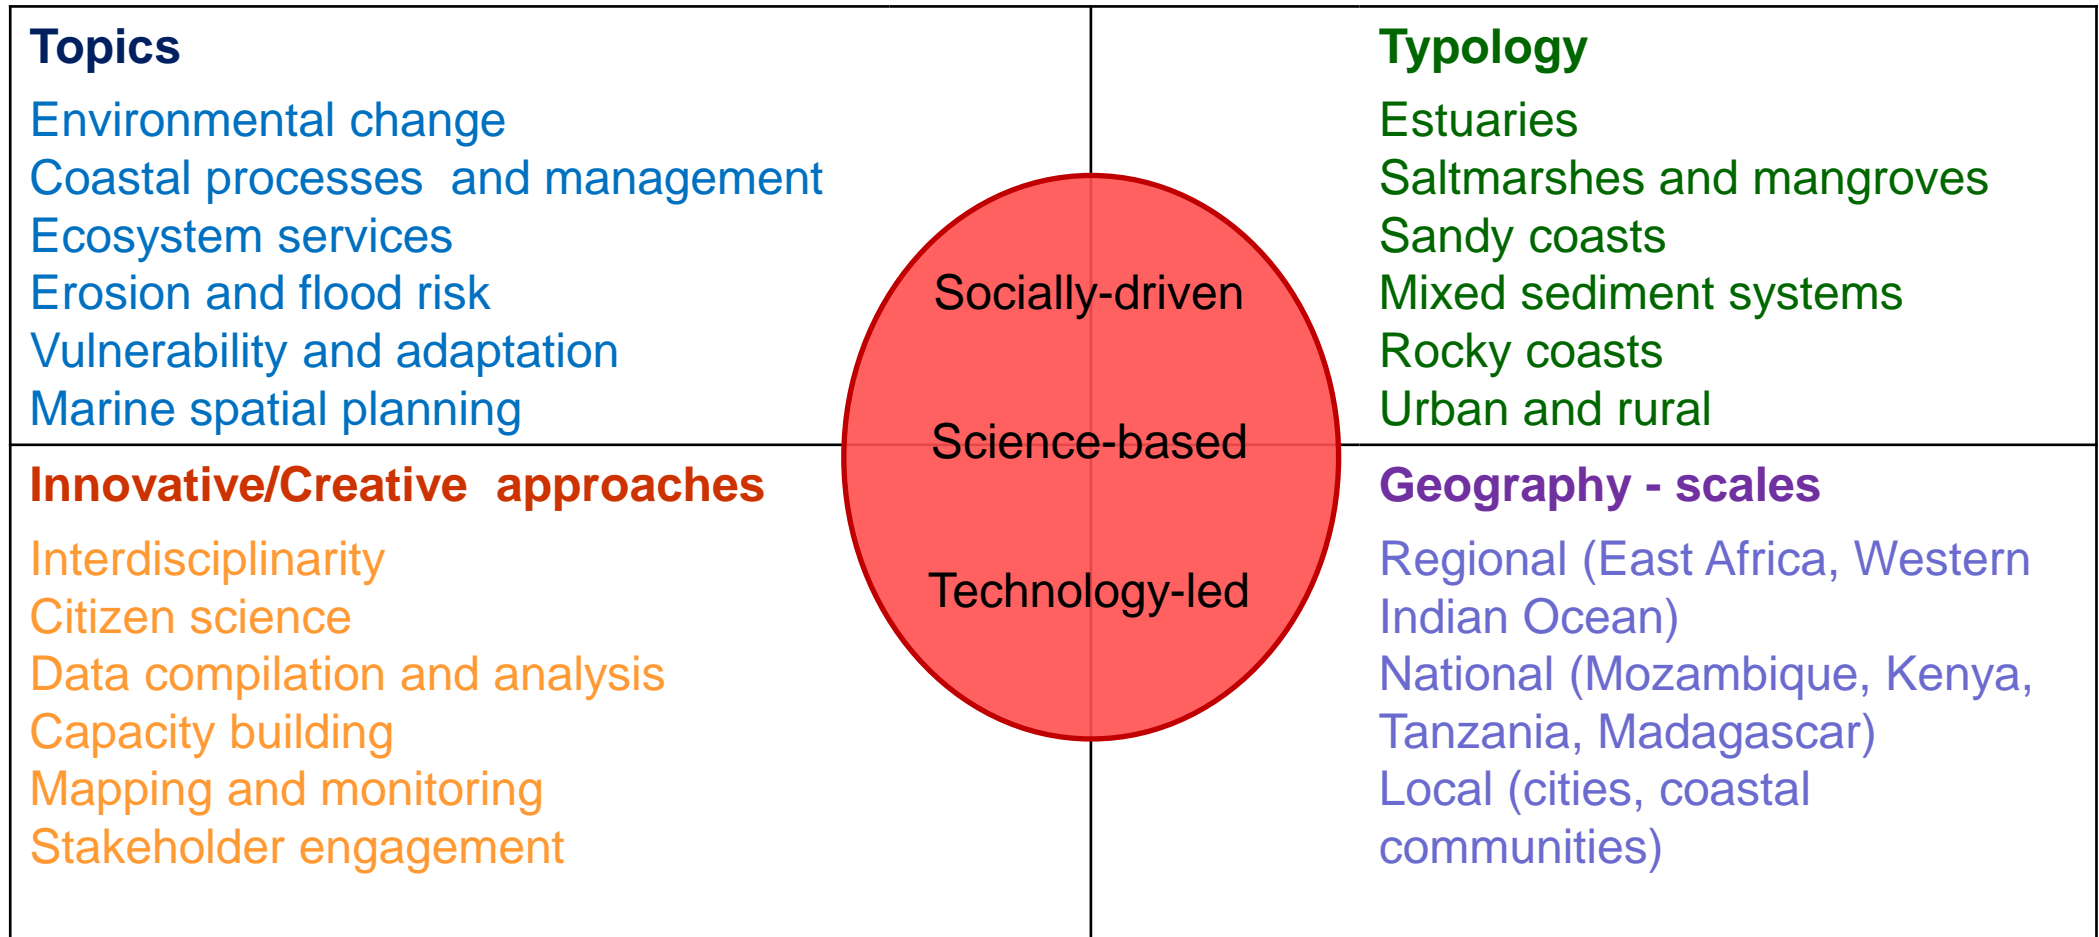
Topics
Environmental change
Coastal processes and management
Ecosystem services
Erosion and flood risk
Vulnerability and adaptation
Marine spatial planning

Typology
Estuaries
Saltmarshes and mangroves
Sandy coasts
Mixed sediment systems
Rocky coasts
Urban and rural

Socially-driven
Science-based
Technology-led

Innovative/Creative approaches
Interdisciplinarity
Citizen science
Data compilation and analysis
Capacity building
Mapping and monitoring
Stakeholder engagement

Geography - scales
Regional (East Africa, Western Indian Ocean)
National (Mozambique, Kenya, Tanzania, Madagascar)
Local (cities, coastal communities)